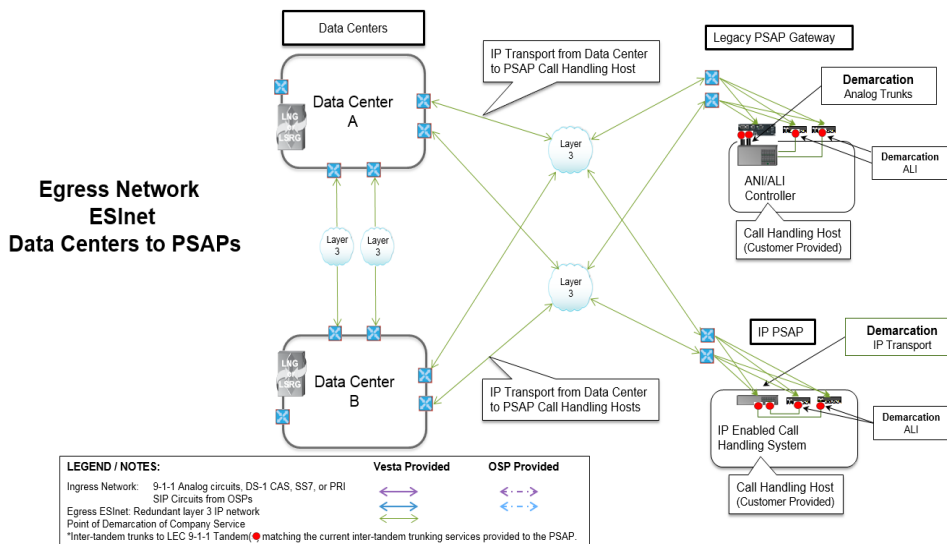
Egress Network
ESInet
Data Centers to PSAPs

Data Centers

Data Center A

LNG LSRG

Layer 3

Layer 3

Data Center B

LNG LSRG

IP Transport from Data Center to PSAP Call Handling Host

Layer 3

Layer 3

IP Transport from Data Center to PSAP Call Handling Hosts

Legacy PSAP Gateway

Demarcation
Analog Trunks

Demarcation
ALI

ANI/ALI Controller

Call Handling Host (Customer Provided)

IP PSAP

Demarcation
IP Transport

Demarcation
ALI

IP Enabled Call Handling System

Call Handling Host (Customer Provided)

LEGEND / NOTES:

Vesta Provided

OSP Provided

Ingress Network: 9-1-1 Analog circuits, DS-1 CAS, SS7, or PRI SIP Circuits from OSPs

Egress ESInet: Redundant layer 3 IP network

Point of Demarcation of Company Service

*Inter-tandem trunks to LEC 9-1-1 Tandem( matching the current inter-tandem trunking services provided to the PSAP.